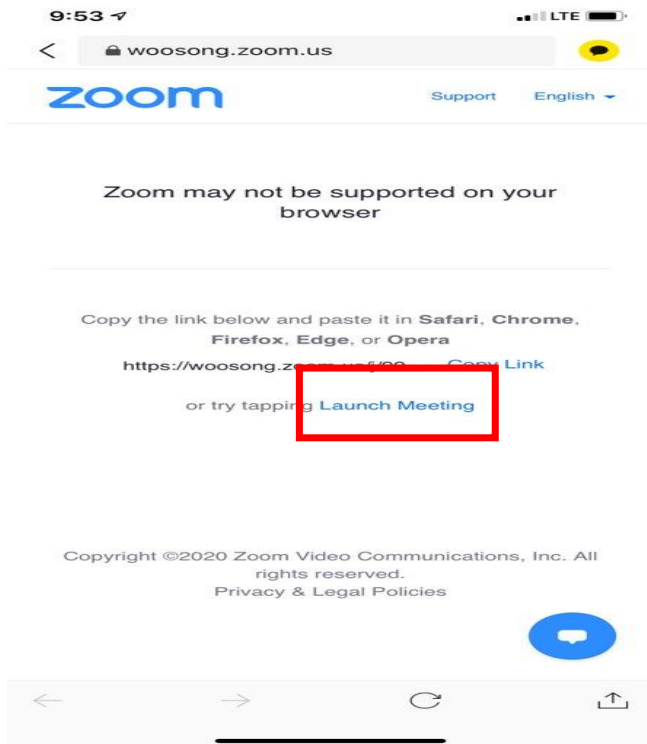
9:53
LTE
woosong.zoom.us

zoom
Support English

Zoom may not be supported on your browser

Copy the link below and paste it in **Safari**, **Chrome**, **Firefox**, **Edge**, or **Opera**
https://woosong.zo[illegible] Co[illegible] Link
or try tapping Launch Meeting

Copyright ©2020 Zoom Video Communications, Inc. All rights reserved.
Privacy & Legal Policies